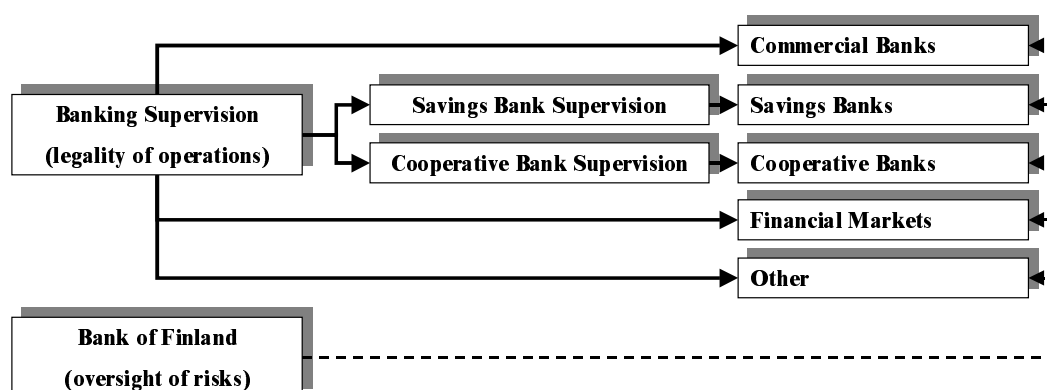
Banking Supervision
(legality of operations)

Savings Bank Supervision

Cooperative Bank Supervision

Commercial Banks

Savings Banks

Cooperative Banks

Financial Markets

Other

Bank of Finland
(oversight of risks)